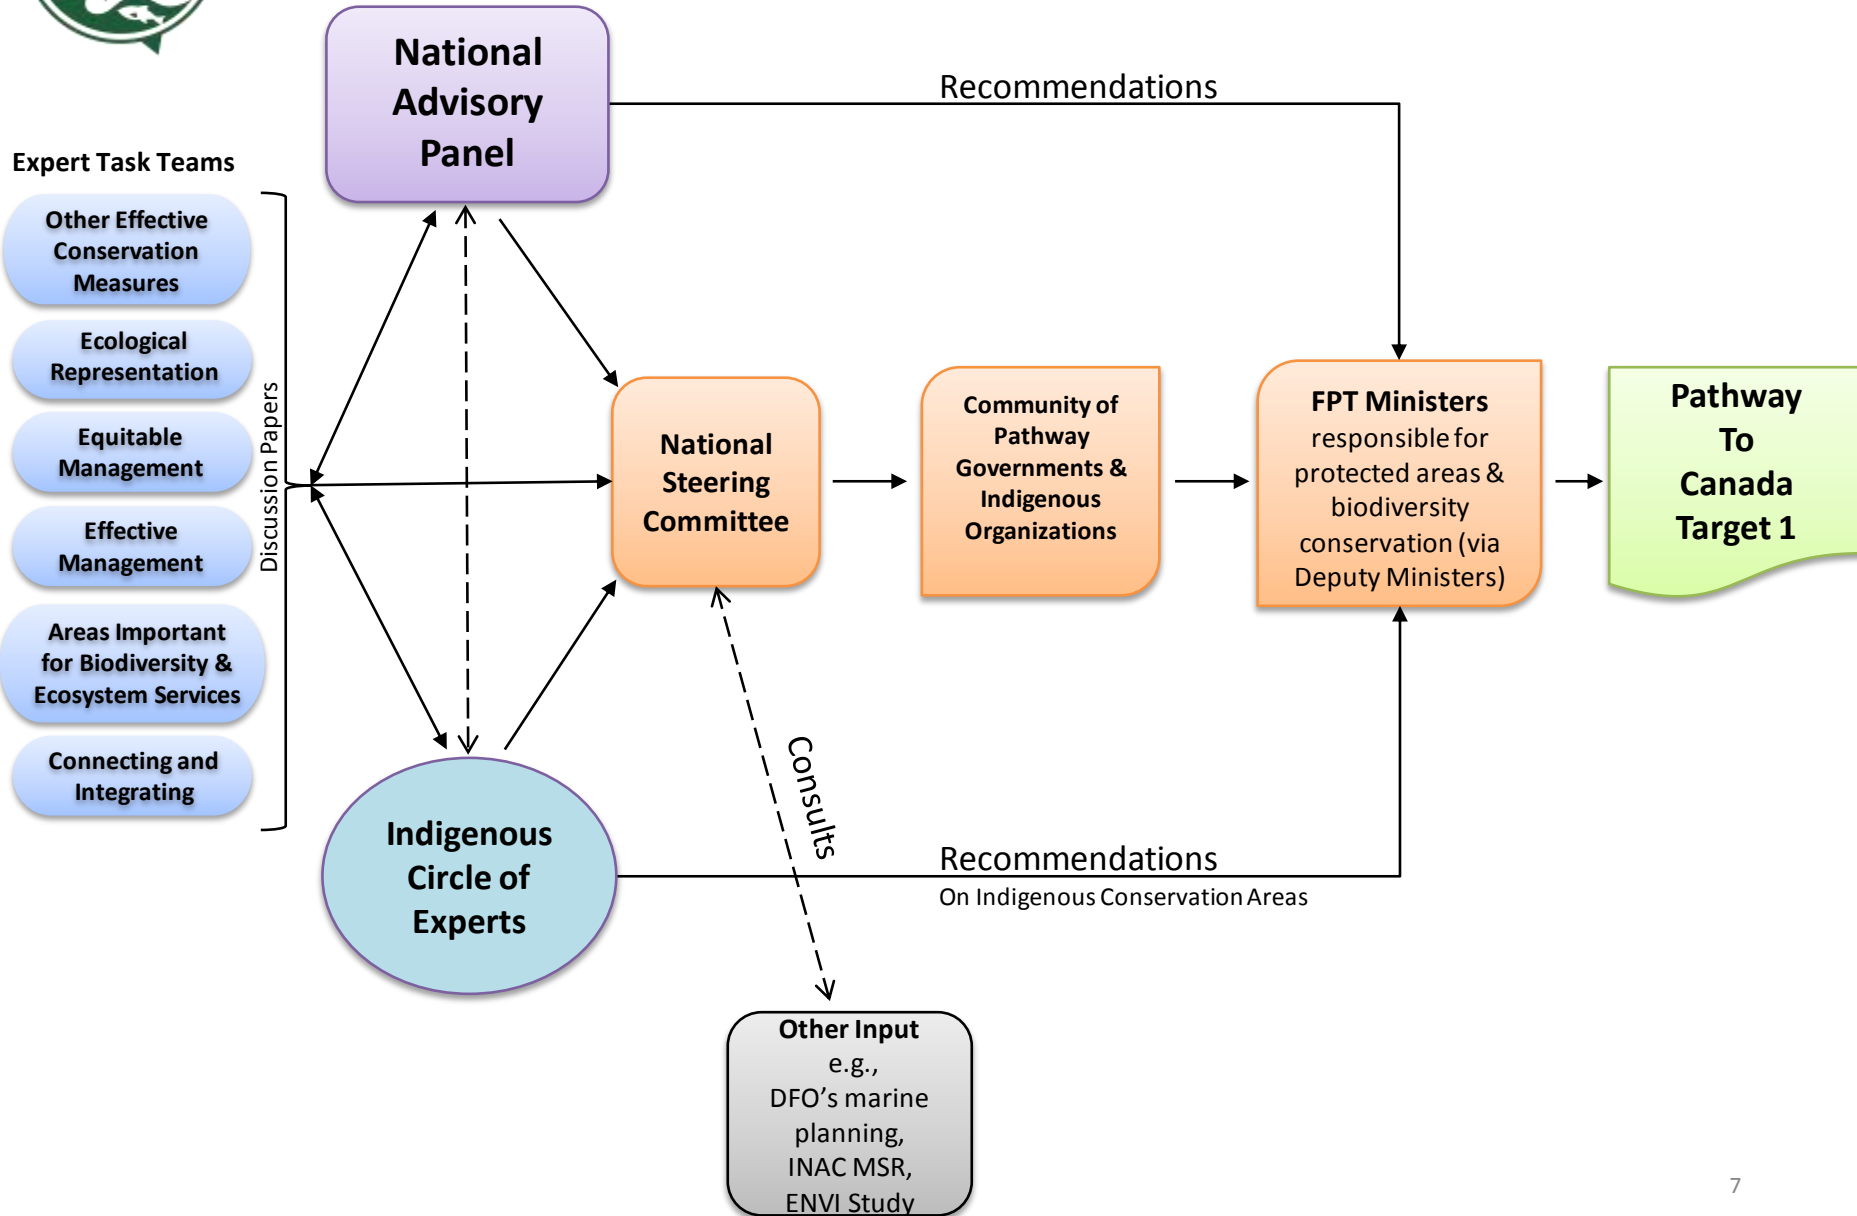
National Advisory Panel

Recommendations

Expert Task Teams

Other Effective Conservation Measures

Ecological Representation

Equitable Management

Effective Management

Areas Important for Biodiversity & Ecosystem Services

Connecting and Integrating

Discussion Papers

National Steering Committee

Community of Pathway Governments & Indigenous Organizations

FPT Ministers responsible for protected areas & biodiversity conservation (via Deputy Ministers)

Pathway To Canada Target 1

Consults

Indigenous Circle of Experts

Recommendations
On Indigenous Conservation Areas

Other Input
e.g.,
DFO's marine planning,
INAC MSR,
ENVI Study

7